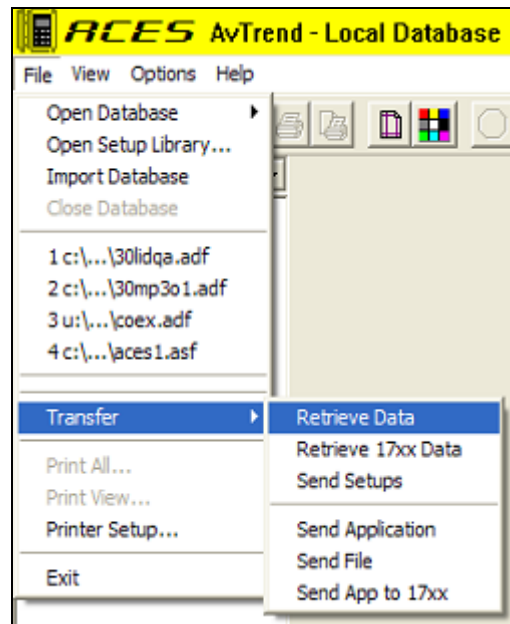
ACES AvTrend - Local Database

File View Options Help

Open Database
Open Setup Library...
Import Database
Close Database

1 c:\...\30lidqa.adf
2 c:\...\30mp3o1.adf
3 u:\...\coex.adf
4 c:\...\aces1.asf

Transfer

Print All...
Print View...
Printer Setup...

Exit

Retrieve Data
Retrieve 17xx Data
Send Setups

Send Application
Send File
Send App to 17xx